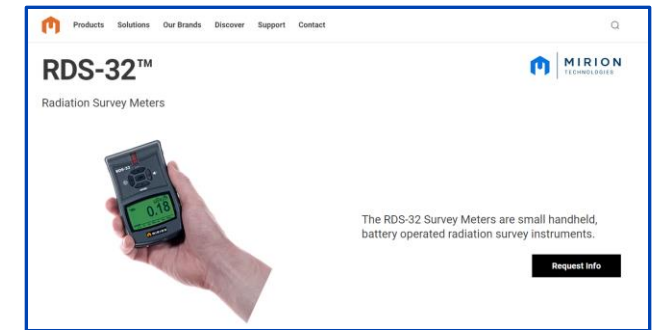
Products Solutions Our Brands Discover Support Contact

RDS-32™

MIRION TECHNOLOGIES

Radiation Survey Meters

RDS-32

0.18

The RDS-32 Survey Meters are small handheld, battery operated radiation survey instruments.

Request Info